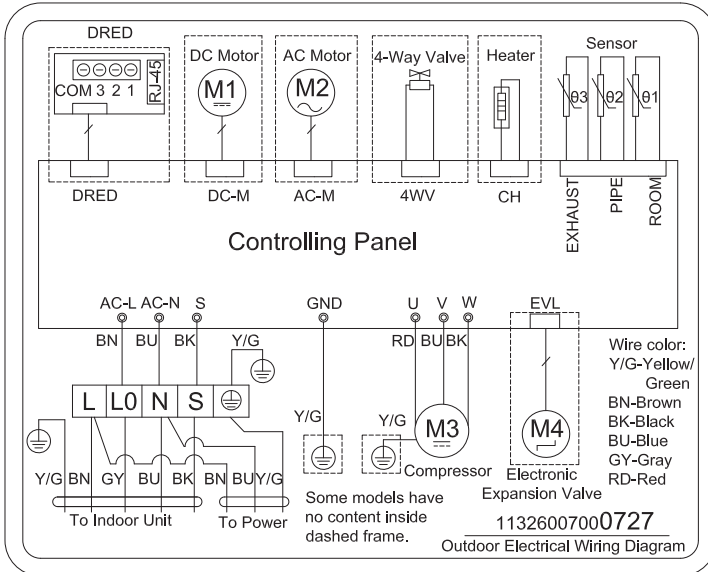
DRED
COM 3 2 1
RJ-45
DC Motor
M1
AC Motor
M2
4-Way Valve
Heater
Sensor
θ3 θ2 θ1
DRED
DC-M
AC-M
4WV
CH
EXHAUST
PIPE
ROOM
Controlling Panel
AC-L AC-N S
GND
U V W
EVL
BN BU BK
Y/G
RD BU BK
L L0 N S
Y/G
Y/G
M3
Compressor
M4
Electronic Expansion Valve
Wire color:
Y/G-Yellow/ Green
BN-Brown
BK-Black
BU-Blue
GY-Gray
RD-Red
Y/G BN GY BU BK BN BU Y/G
To Indoor Unit
To Power
Some models have no content inside dashed frame.
11326007000727
Outdoor Electrical Wiring Diagram